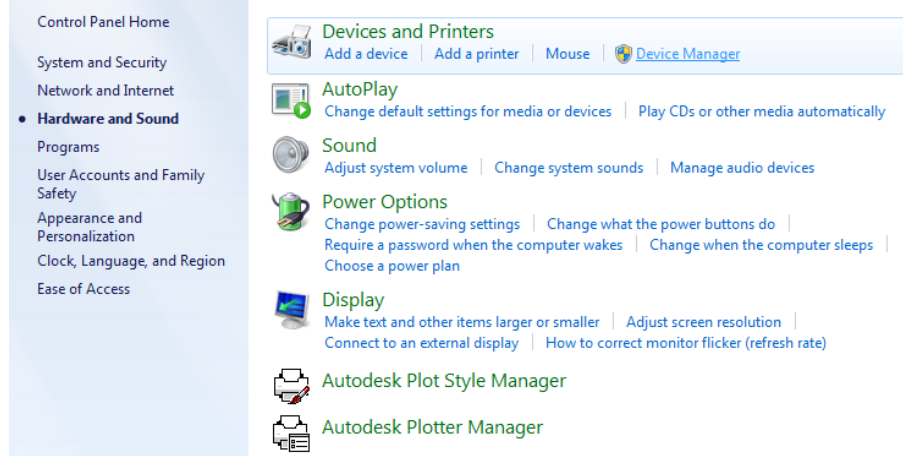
Control Panel Home

System and Security

Network and Internet

• Hardware and Sound

Programs

User Accounts and Family Safety

Appearance and Personalization

Clock, Language, and Region

Ease of Access

Devices and Printers
Add a device | Add a printer | Mouse | Device Manager

AutoPlay
Change default settings for media or devices | Play CDs or other media automatically

Sound
Adjust system volume | Change system sounds | Manage audio devices

Power Options
Change power-saving settings | Change what the power buttons do | Require a password when the computer wakes | Change when the computer sleeps | Choose a power plan

Display
Make text and other items larger or smaller | Adjust screen resolution | Connect to an external display | How to correct monitor flicker (refresh rate)

Autodesk Plot Style Manager

Autodesk Plotter Manager